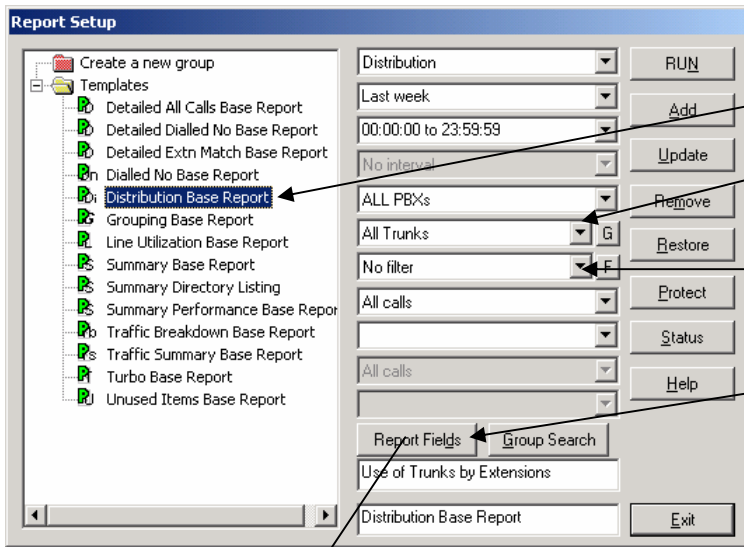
Report Setup

Create a new group
Templates
Detailed All Calls Base Report
Detailed Dialled No Base Report
Detailed Extn Match Base Report
Dialled No Base Report
Distribution Base Report
Grouping Base Report
Line Utilization Base Report
Summary Base Report
Summary Directory Listing
Summary Performance Base Repor
Traffic Breakdown Base Report
Traffic Summary Base Report
Turbo Base Report
Unused Items Base Report

Distribution
Last week
00:00:00 to 23:59:59
No interval
ALL PBXs
All Trunks
G
No filter
F
All calls
All calls
Report Fields
Group Search
Use of Trunks by Extensions
Distribution Base Report

RUN
Add
Update
Remove
Restore
Protect
Status
Help
Exit